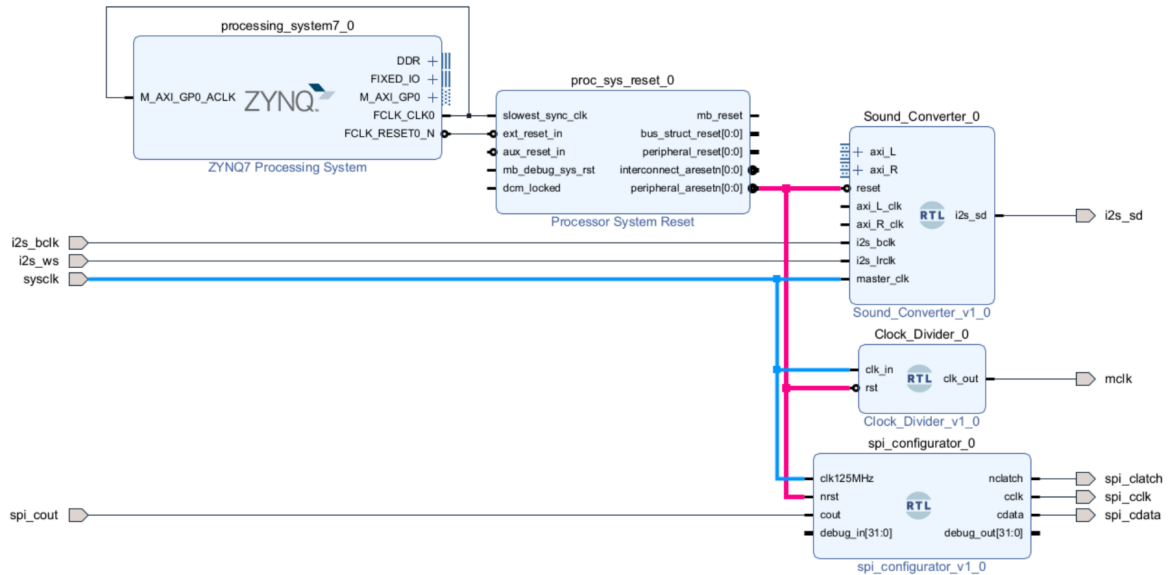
processing_system7_0

M_AXI_GP0_ACLK
ZYNQ
DDR
FIXED_IO
M_AXI_GP0
FCLK_CLK0
FCLK_RESET0_N
ZYNQ7 Processing System

proc_sys_reset_0

slowest_sync_clk
ext_reset_in
aux_reset_in
mb_debug_sys_rst
dcm_locked
mb_reset
bus_struct_reset[0:0]
peripheral_reset[0:0]
interconnect_aresetn[0:0]
peripheral_aresetn[0:0]
Processor System Reset

Sound_Converter_0

axi_L
axi_R
reset
axi_L_clk
axi_R_clk
i2s_bclk
i2s_lrclk
master_clk
RTL
i2s_sd
Sound_Converter_v1_0

i2s_sd

i2s_bclk
i2s_ws
sysclk

Clock_Divider_0

clk_in
rst
RTL
clk_out
Clock_Divider_v1_0

mclk

spi_configurator_0

clk125MHz
nrst
cout
debug_in[31:0]
RTL
nclatch
cclk
cdata
debug_out[31:0]
spi_configurator_v1_0

spi_cout

spi_clatch
spi_cclk
spi_cdata